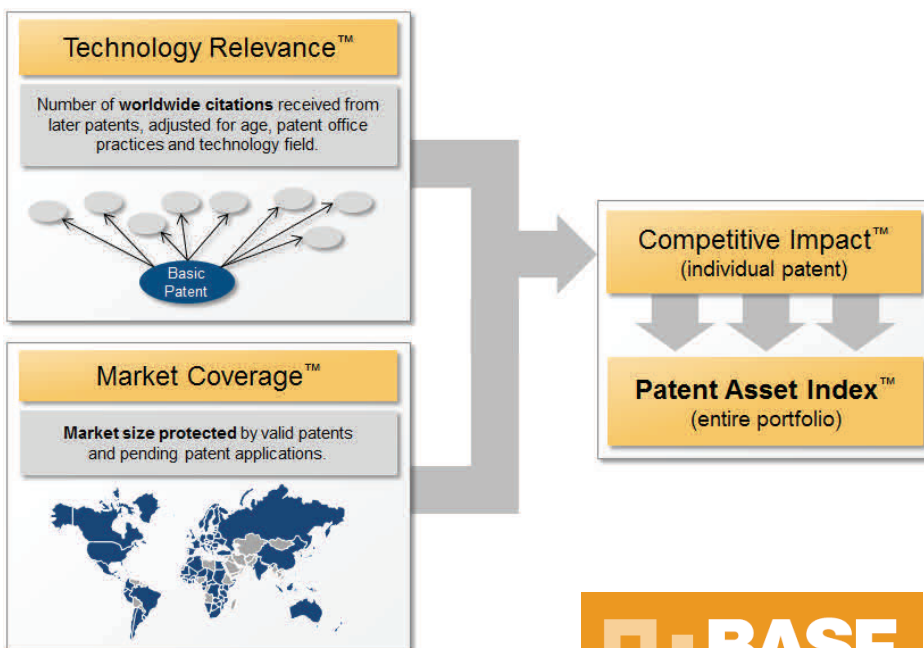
Technology Relevance™

Number of **worldwide citations** received from later patents, adjusted for age, patent office practices and technology field.

Basic Patent

Market Coverage™

**Market size protected** by valid patents and pending patent applications.

Competitive Impact™
(individual patent)

**Patent Asset Index™**
(entire portfolio)

BASF